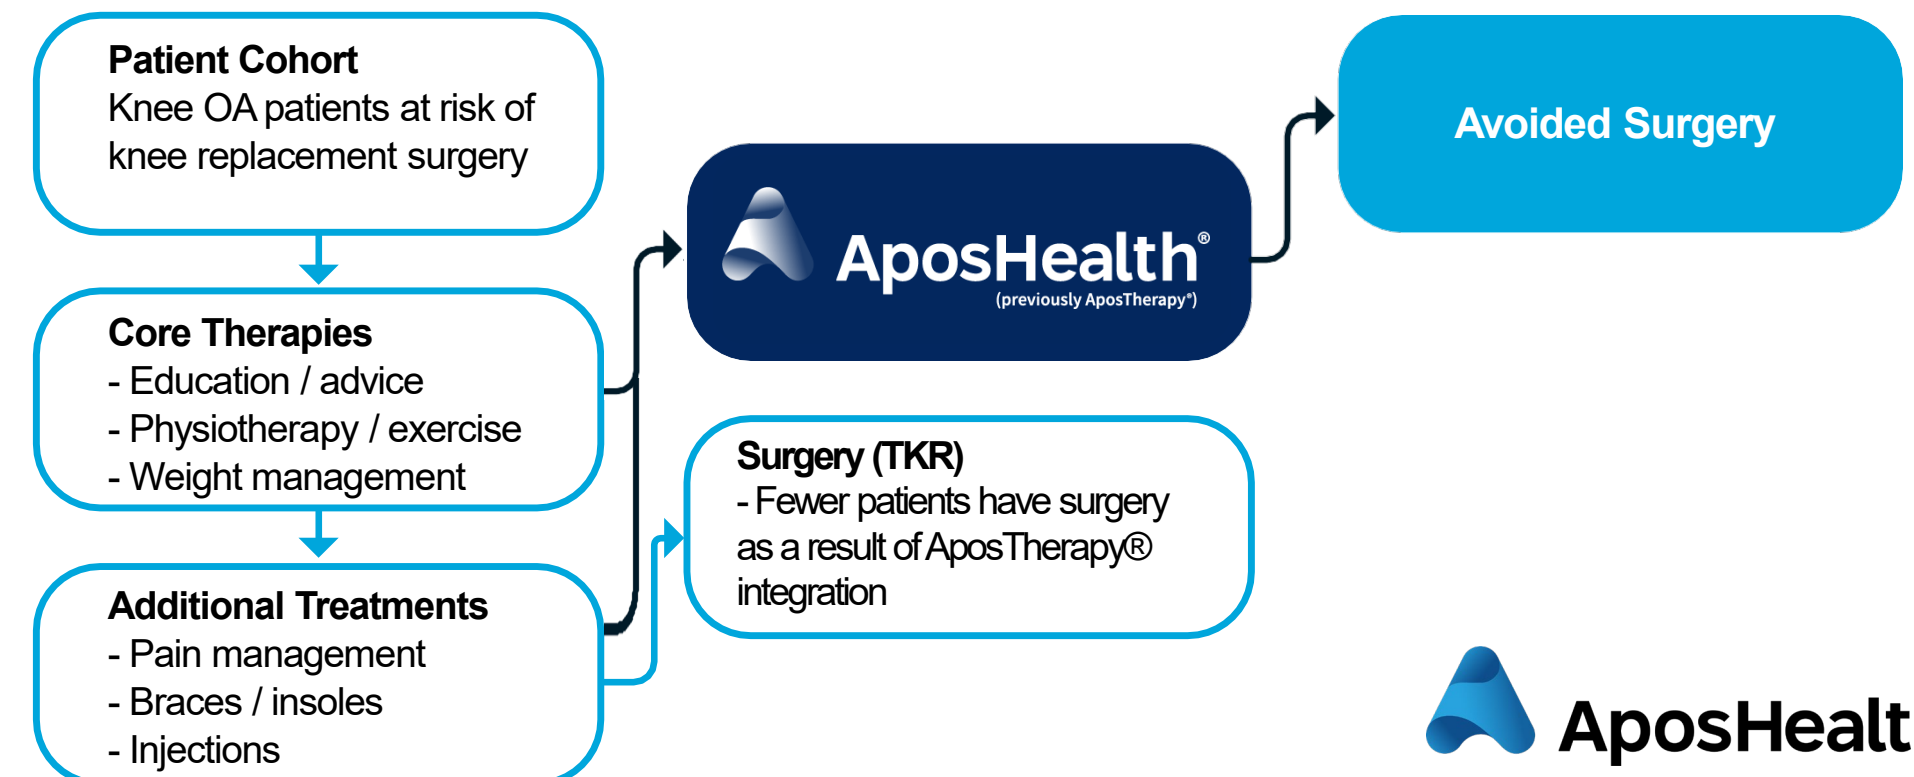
Patient Cohort
Knee OA patients at risk of knee replacement surgery

Core Therapies
- Education / advice
- Physiotherapy / exercise
- Weight management

Additional Treatments
- Pain management
- Braces / insoles
- Injections

AposHealth®
(previously AposTherapy®)

Surgery (TKR)
- Fewer patients have surgery as a result of AposTherapy® integration

Avoided Surgery

AposHealt